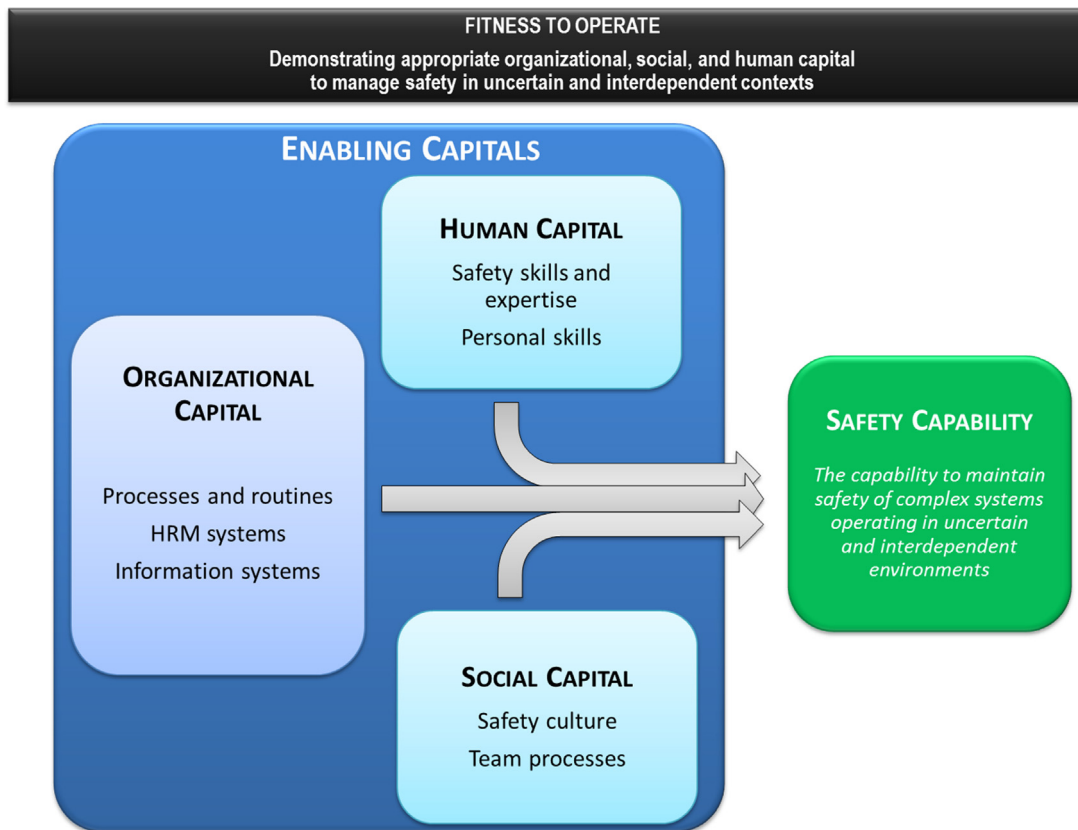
FITNESS TO OPERATE

Demonstrating appropriate organizational, social, and human capital to manage safety in uncertain and interdependent contexts

ENABLING CAPITALS

HUMAN CAPITAL

Safety skills and expertise

Personal skills

ORGANIZATIONAL CAPITAL

Processes and routines

HRM systems

Information systems

SOCIAL CAPITAL

Safety culture

Team processes

SAFETY CAPABILITY

The capability to maintain safety of complex systems operating in uncertain and interdependent environments